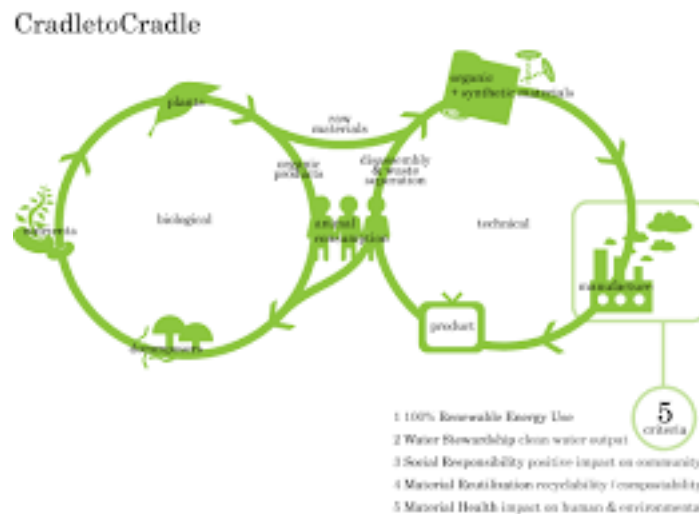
CradletoCradle

plants

raw materials

organic + synthetic materials

organic products

disassembly & waste separation

nutrients

biological

technical

natural consumption

manufacture

product

decomposers

5 criteria

1 100% Renewable Energy Use
2 Water Stewardship clean water output
3 Social Responsibility positive impact on community
4 Material Reutilization recyclability / compostability
5 Material Health impact on human & environment